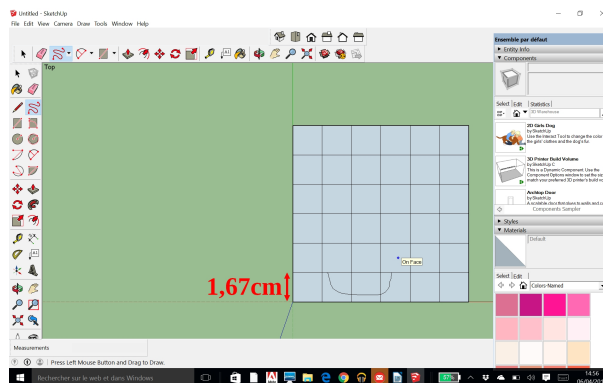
Untitled - SketchUp
File Edit View Camera Draw Tools Window Help
Top
1,67cm
On Face
Ensemble par défaut
Entity Info
Components
Select Edit Statistics
3D Warehouse
2D Girls Dog
by SketchUp
Use the Interact Tool to change the color of the girls' clothes and the dog's fur.
3D Printer Build Volume
by SketchUp C
This is a Dynamic Component. Use the Component Options window to set the size to match your preferred 3D printer's build vo
Archtop Door
by SketchUp
A scalable door that cuts to walls and c
Components Sampler
Styles
Materials
Default
Select Edit
Colors-Named
Measurements
Press Left Mouse Button and Drag to Draw.
Rechercher sur le web et dans Windows
14:56
06/04/201